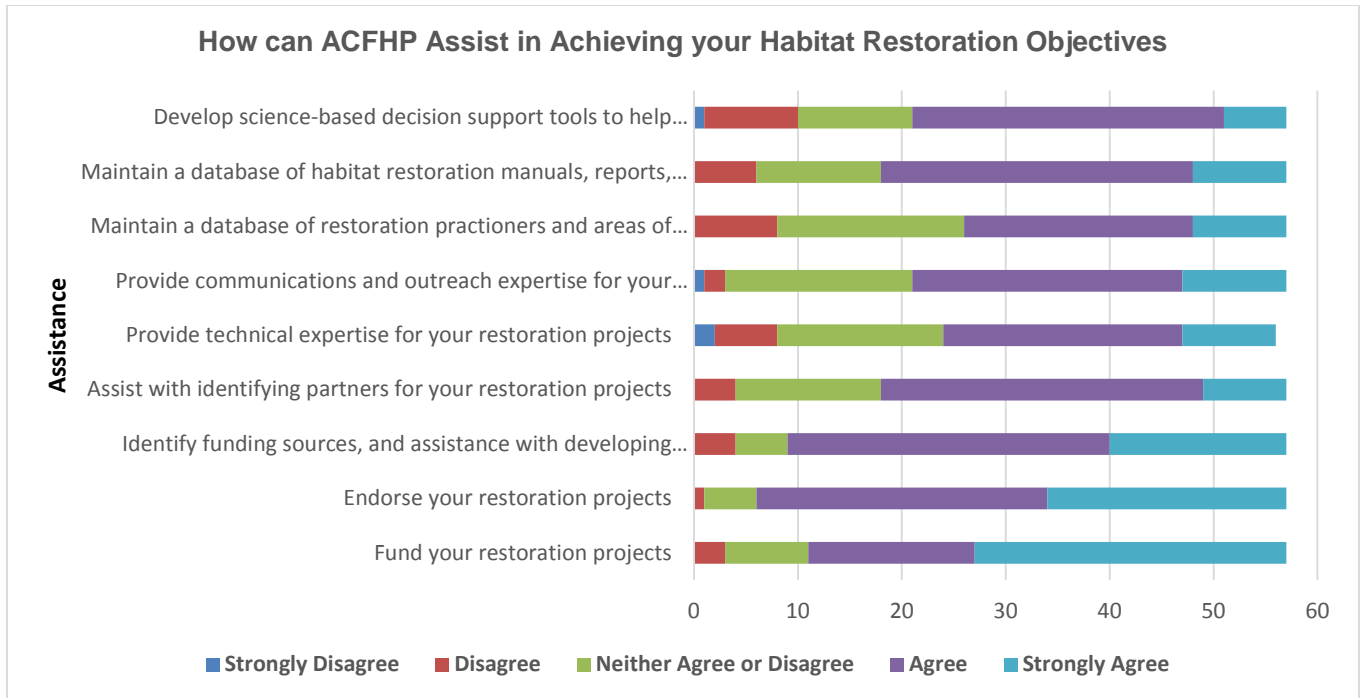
How can ACFHP Assist in Achieving your Habitat Restoration Objectives

Assistance

Develop science-based decision support tools to help…
Maintain a database of habitat restoration manuals, reports,…
Maintain a database of restoration practioners and areas of…
Provide communications and outreach expertise for your…
Provide technical expertise for your restoration projects
Assist with identifying partners for your restoration projects
Identify funding sources, and assistance with developing…
Endorse your restoration projects
Fund your restoration projects

0 10 20 30 40 50 60

Strongly Disagree Disagree Neither Agree or Disagree Agree Strongly Agree